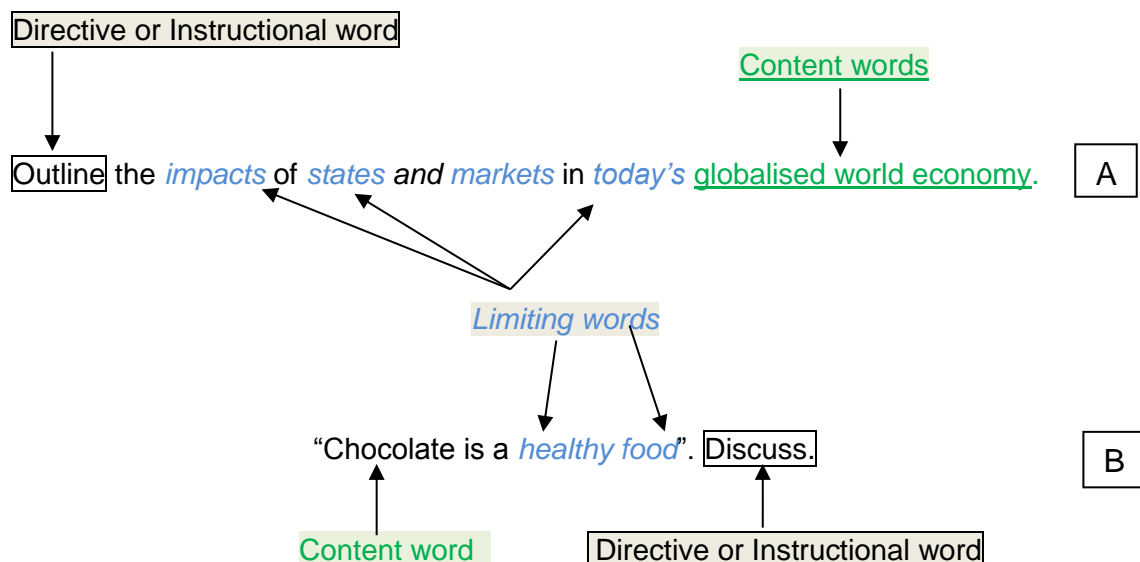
Directive or Instructional word

Content words

Outline the *impacts* of *states and markets* in *today's* globalised world economy.

A

*Limiting words*

"Chocolate is a *healthy food*". Discuss.

B

Content word

Directive or Instructional word